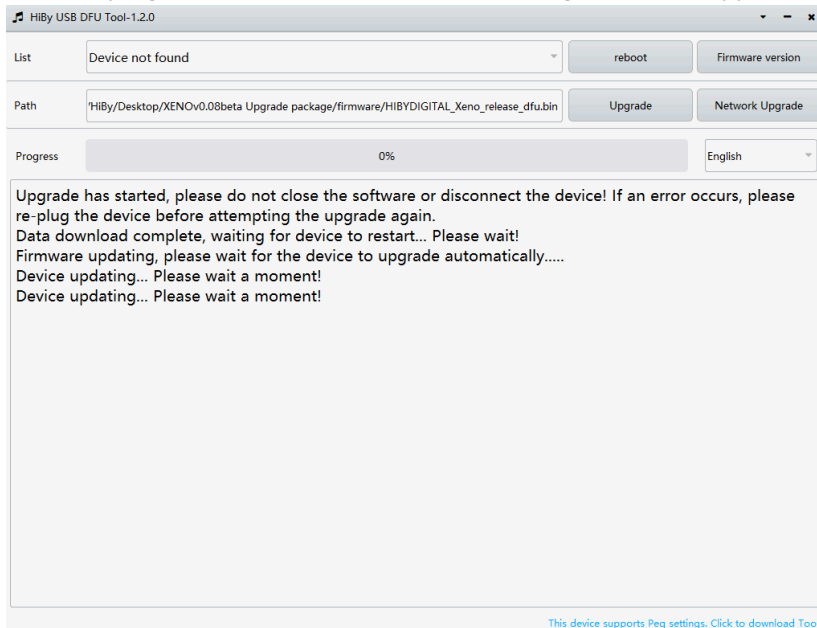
HiBy USB DFU Tool-1.2.0

List
Device not found
reboot
Firmware version

Path
'HiBy/Desktop/XENOv0.08beta Upgrade package/firmware/HIBYDIGITAL_Xeno_release_dfu.bin
Upgrade
Network Upgrade

Progress
0%
English

Upgrade has started, please do not close the software or disconnect the device! If an error occurs, please re-plug the device before attempting the upgrade again.
Data download complete, waiting for device to restart... Please wait!
Firmware updating, please wait for the device to upgrade automatically.....
Device updating... Please wait a moment!
Device updating... Please wait a moment!

This device supports Peq settings. Click to download Too